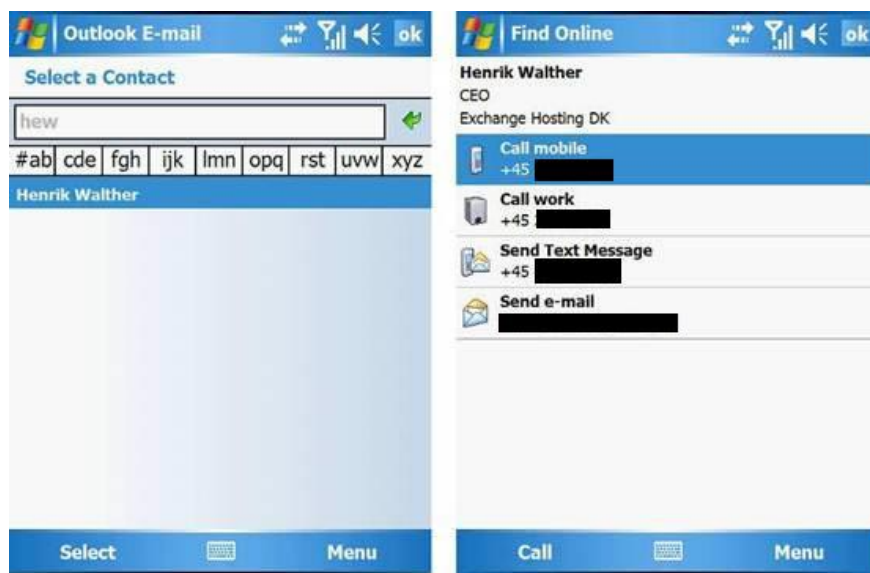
Outlook E-mail ok

Select a Contact

hew

#ab cde fgh ijk lmn opq rst uvw xyz

Henrik Walther

Select Menu

Find Online ok

Henrik Walther
CEO
Exchange Hosting DK

Call mobile
+45 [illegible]

Call work
+45 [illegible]

Send Text Message
+45 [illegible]

Send e-mail
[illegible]

Call Menu